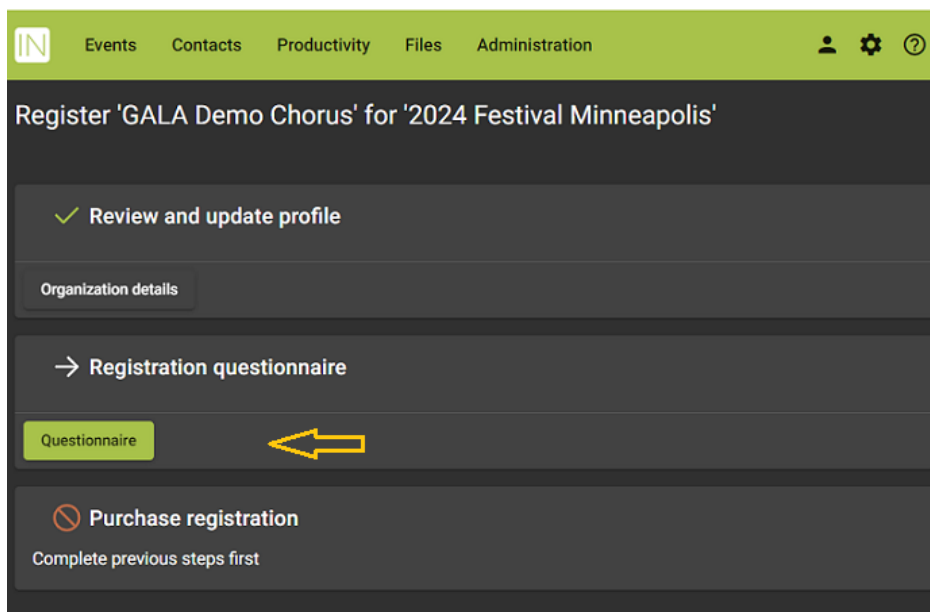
IN Events Contacts Productivity Files Administration

Register 'GALA Demo Chorus' for '2024 Festival Minneapolis'

Review and update profile

Organization details

Registration questionnaire

Questionnaire

Purchase registration

Complete previous steps first